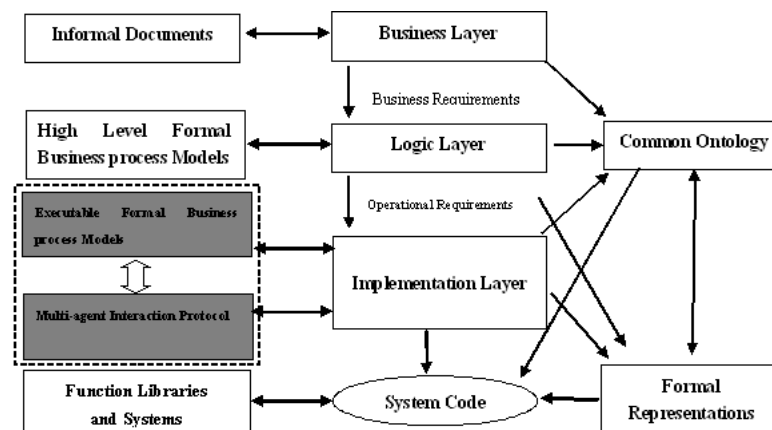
Informal Documents

Business Layer

Business Requirements

High Level Formal Business process Models

Logic Layer

Common Ontology

Operational Requirements

Executable Formal Business process Models

Multi-agent Interaction Protocol

Implementation Layer

Function Libraries and Systems

System Code

Formal Representations